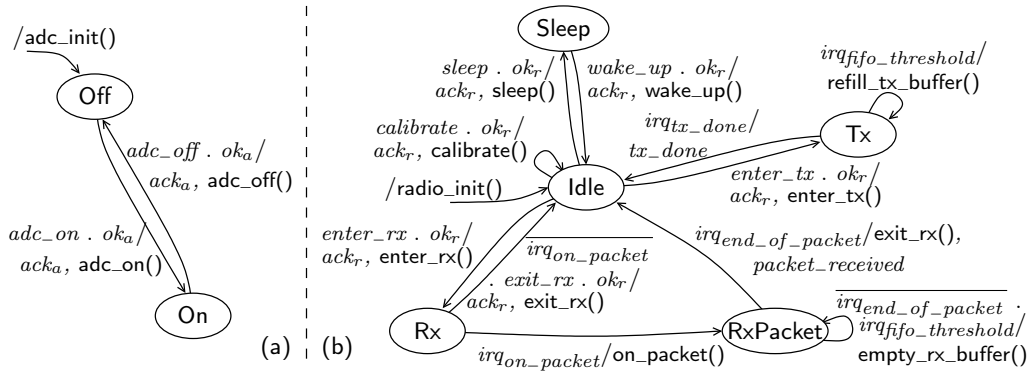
/adc_init()

Off

$adc\_off\ .\ ok_a$/ $ack_a$, adc_off()

$adc\_on\ .\ ok_a$/ $ack_a$, adc_on()

On

(a)

(b)

Sleep

$sleep\ .\ ok_r$/ $ack_r$, sleep()

$wake\_up\ .\ ok_r$/ $ack_r$, wake_up()

$irq_{fifo\_threshold}$/ refill_tx_buffer()

$calibrate\ .\ ok_r$/ $ack_r$, calibrate()

$irq_{tx\_done}$/ $tx\_done$

Tx

/radio_init()

Idle

$enter\_tx\ .\ ok_r$/ $ack_r$, enter_tx()

$enter\_rx\ .\ ok_r$/ $ack_r$, enter_rx()

$\overline{irq_{on\_packet}}$ $.\ exit\_rx\ .\ ok_r$/ $ack_r$, exit_rx()

$irq_{end\_of\_packet}$/exit_rx(), $packet\_received$

Rx

RxPacket

$\overline{irq_{end\_of\_packet}}\ .$ $irq_{fifo\_threshold}$/ empty_rx_buffer()

$irq_{on\_packet}$/on_packet()